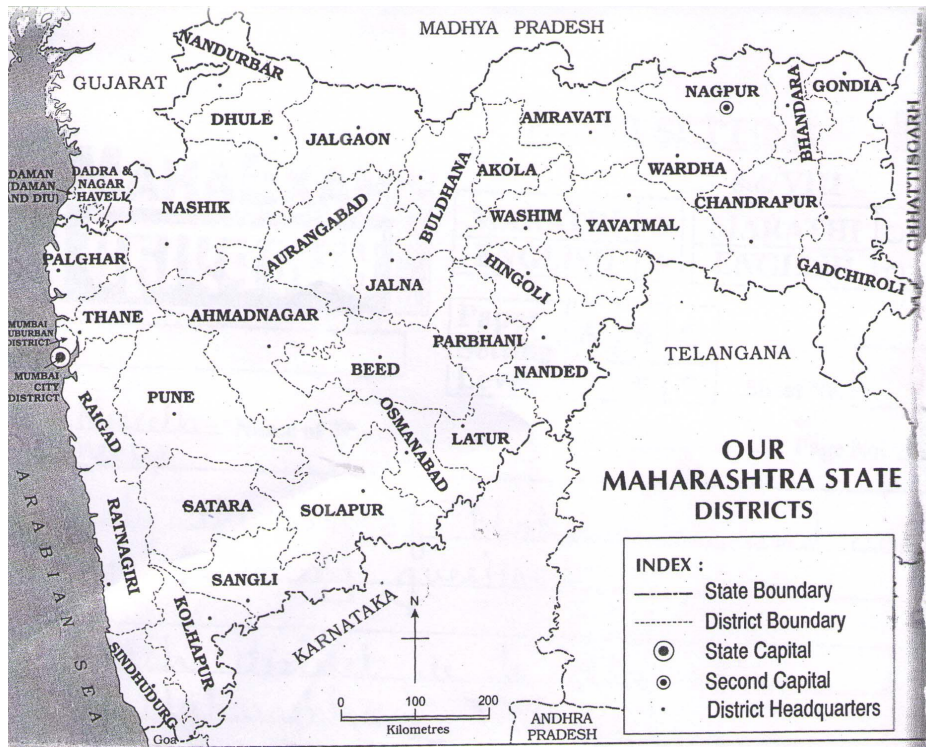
MADHYA PRADESH

GUJARAT

NANDURBAR

DHULE

JALGAON

AMRAVATI

NAGPUR

BHANDARA

GONDIA

CHHATTISGARH

DAMAN (DAMAN AND DIU)

DADRA & NAGAR HAVELI

NASHIK

AURANGABAD

BULDHANA

AKOLA

WARDHA

WASHIM

YAVATMAL

CHANDRAPUR

PALGHAR

JALNA

HINGOLI

GADCHIROLI

THANE

AHMADNAGAR

MUMBAI SUBURBAN DISTRICT

MUMBAI CITY DISTRICT

PARBHANI

TELANGANA

BEED

NANDED

PUNE

RAIGAD

OSMANABAD

LATUR

OUR MAHARASHTRA STATE DISTRICTS

ARABIAN SEA

SATARA

SOLAPUR

RATNAGIRI

SANGLI

KOLHAPUR

SINDHUDURG

KARNATAKA

N

0 100 200
Kilometres

Goa

ANDHRA PRADESH

INDEX :
State Boundary
District Boundary
State Capital
Second Capital
District Headquarters